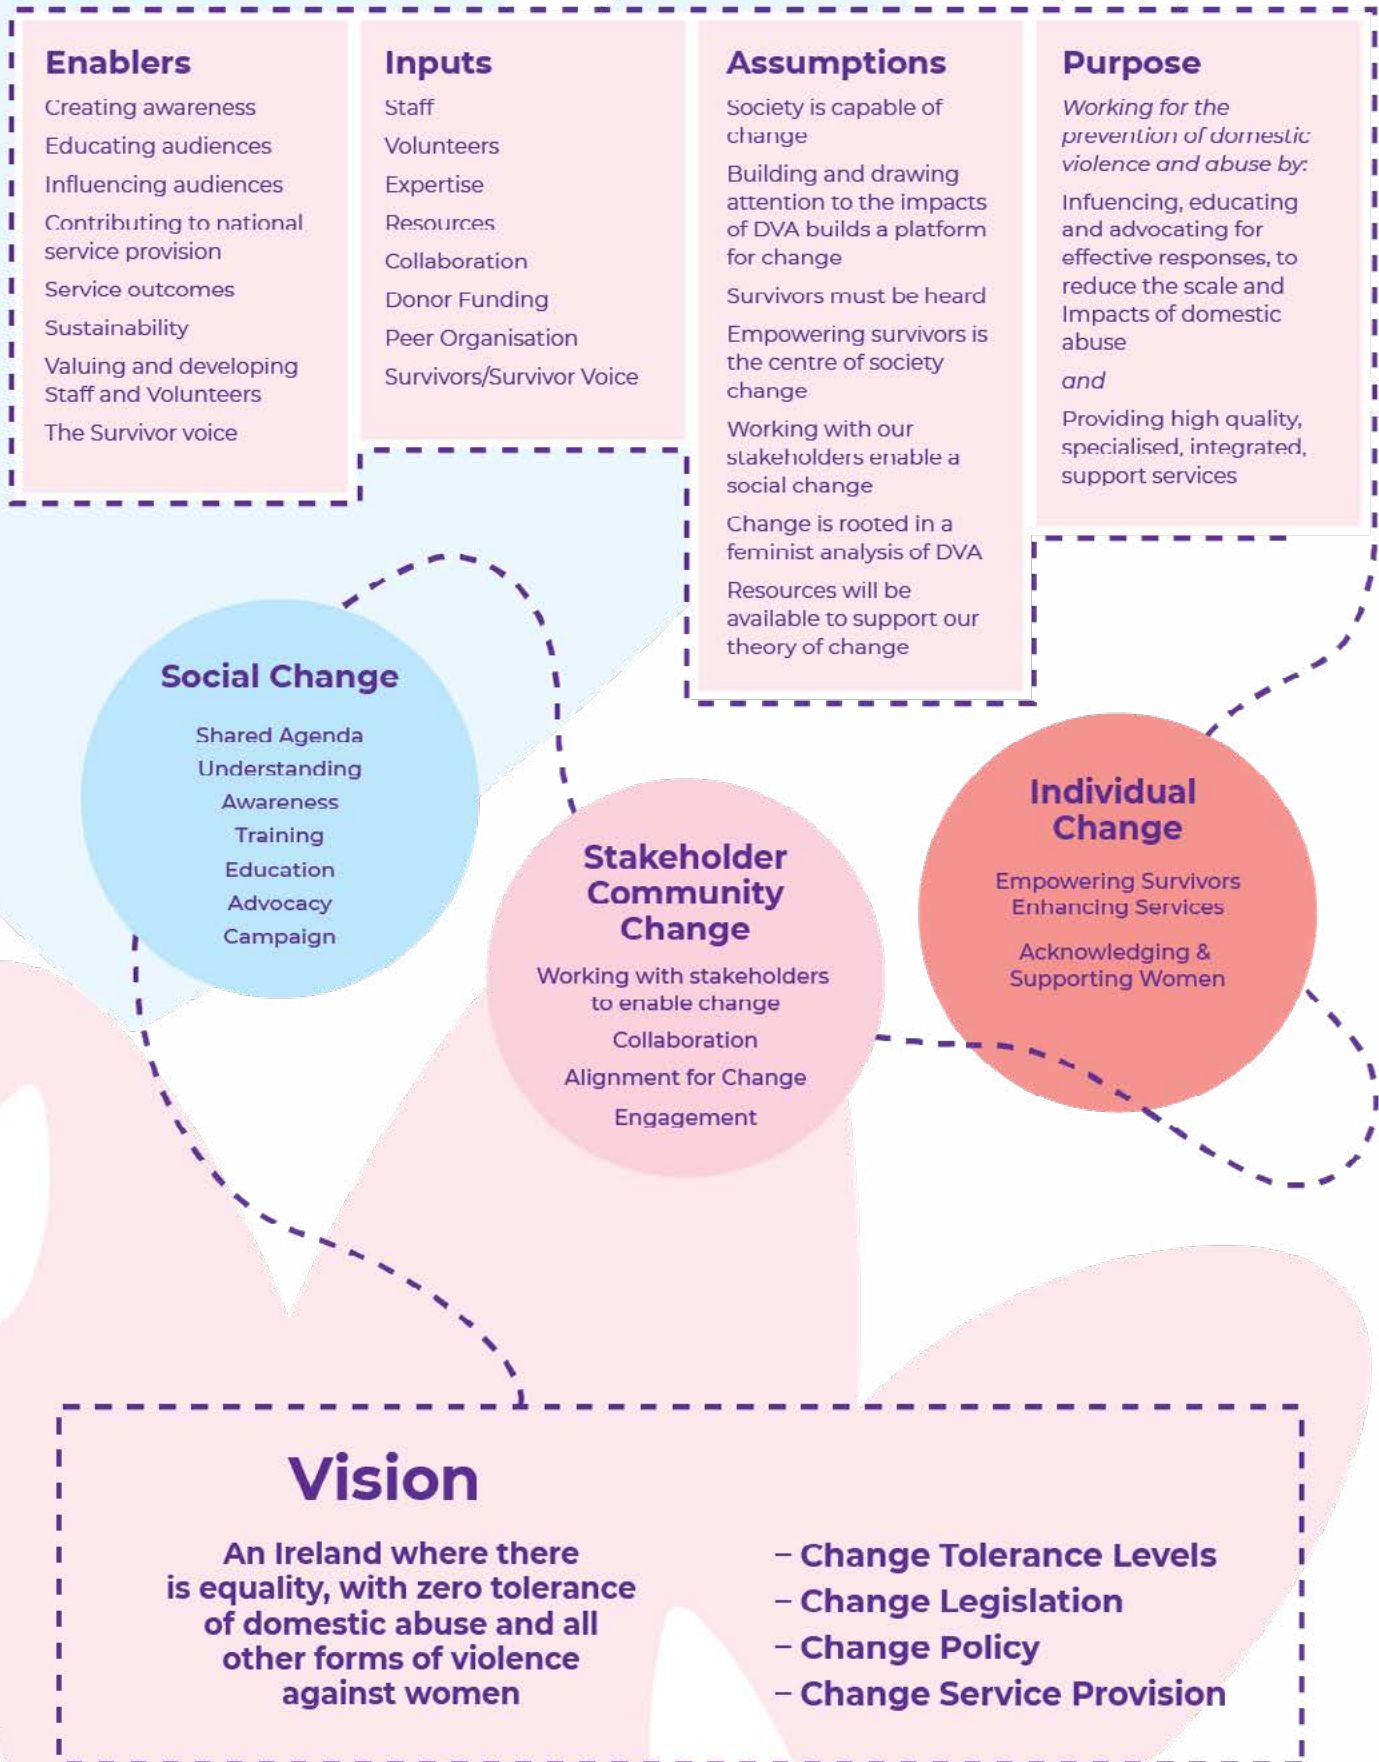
Enablers
Creating awareness
Educating audiences
Influencing audiences
Contributing to national service provision
Service outcomes
Sustainability
Valuing and developing Staff and Volunteers
The Survivor voice

Inputs
Staff
Volunteers
Expertise
Resources
Collaboration
Donor Funding
Peer Organisation
Survivors/Survivor Voice

Assumptions
Society is capable of change
Building and drawing attention to the impacts of DVA builds a platform for change
Survivors must be heard
Empowering survivors is the centre of society change
Working with our stakeholders enable a social change
Change is rooted in a feminist analysis of DVA
Resources will be available to support our theory of change

Purpose
Working for the prevention of domestic violence and abuse by:
Infuencing, educating and advocating for effective responses, to reduce the scale and Impacts of domestic abuse
and
Providing high quality, specialised, integrated, support services

Social Change
Shared Agenda
Understanding
Awareness
Training
Education
Advocacy
Campaign

Stakeholder Community Change
Working with stakeholders to enable change
Collaboration
Alignment for Change
Engagement

Individual Change
Empowering Survivors
Enhancing Services
Acknowledging & Supporting Women

Vision
An Ireland where there is equality, with zero tolerance of domestic abuse and all other forms of violence against women

– Change Tolerance Levels
– Change Legislation
– Change Policy
– Change Service Provision